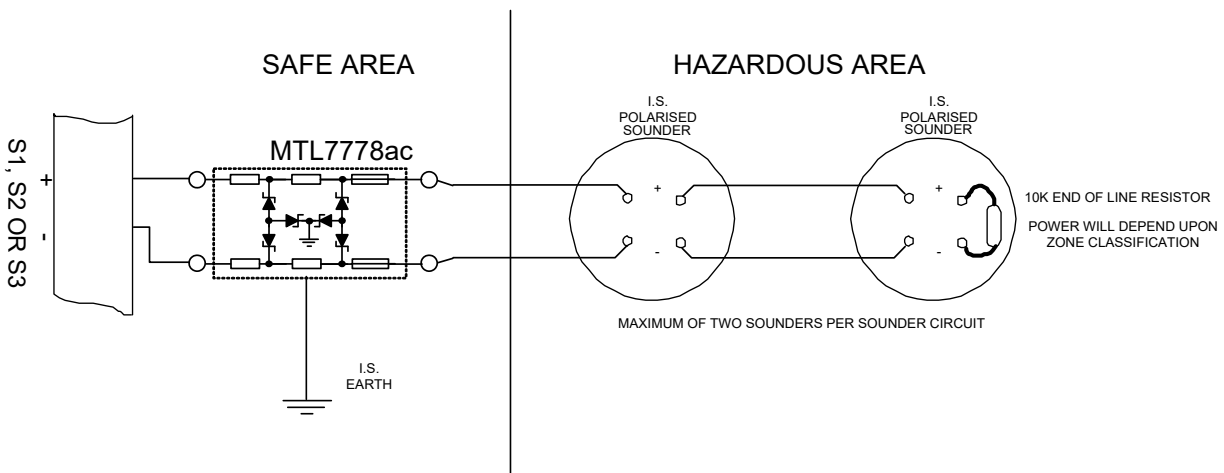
SAFE AREA

HAZARDOUS AREA

S1, S2 OR S3

+

-

MTL7778ac

I.S. EARTH

I.S. POLARISED SOUNDER

+

-

I.S. POLARISED SOUNDER

+

-

10K END OF LINE RESISTOR

POWER WILL DEPEND UPON ZONE CLASSIFICATION

MAXIMUM OF TWO SOUNDERS PER SOUNDER CIRCUIT